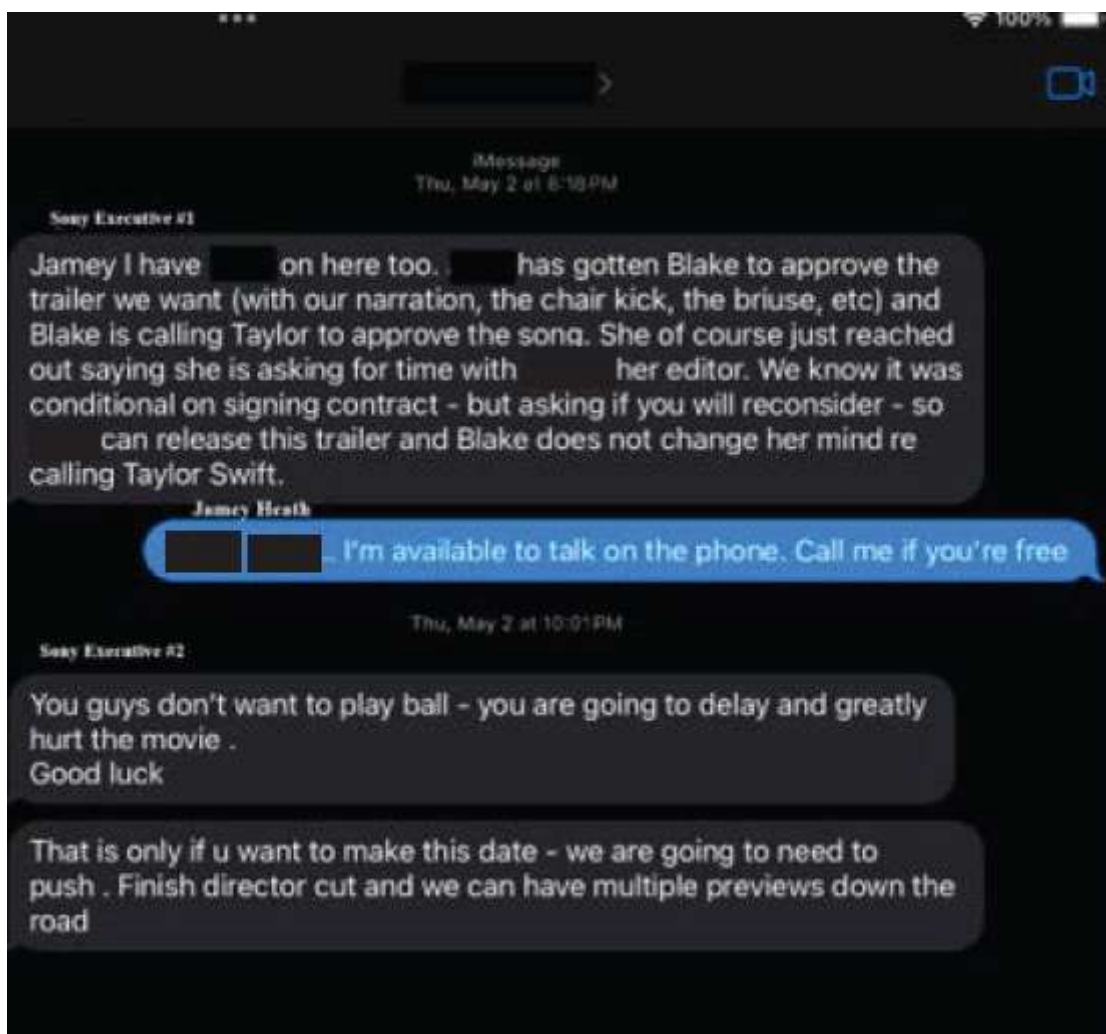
100%

iMessage
Thu, May 2 at 6:18 PM

Sony Executive #1

Jamey I have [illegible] on here too. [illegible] has gotten Blake to approve the trailer we want (with our narration, the chair kick, the briuse, etc) and Blake is calling Taylor to approve the song. She of course just reached out saying she is asking for time with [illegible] her editor. We know it was conditional on signing contract - but asking if you will reconsider - so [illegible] can release this trailer and Blake does not change her mind re calling Taylor Swift.

Jamey Heath

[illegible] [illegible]. I'm available to talk on the phone. Call me if you're free

Thu, May 2 at 10:01 PM

Sony Executive #2

You guys don't want to play ball - you are going to delay and greatly hurt the movie .
Good luck

That is only if u want to make this date - we are going to need to push . Finish director cut and we can have multiple previews down the road